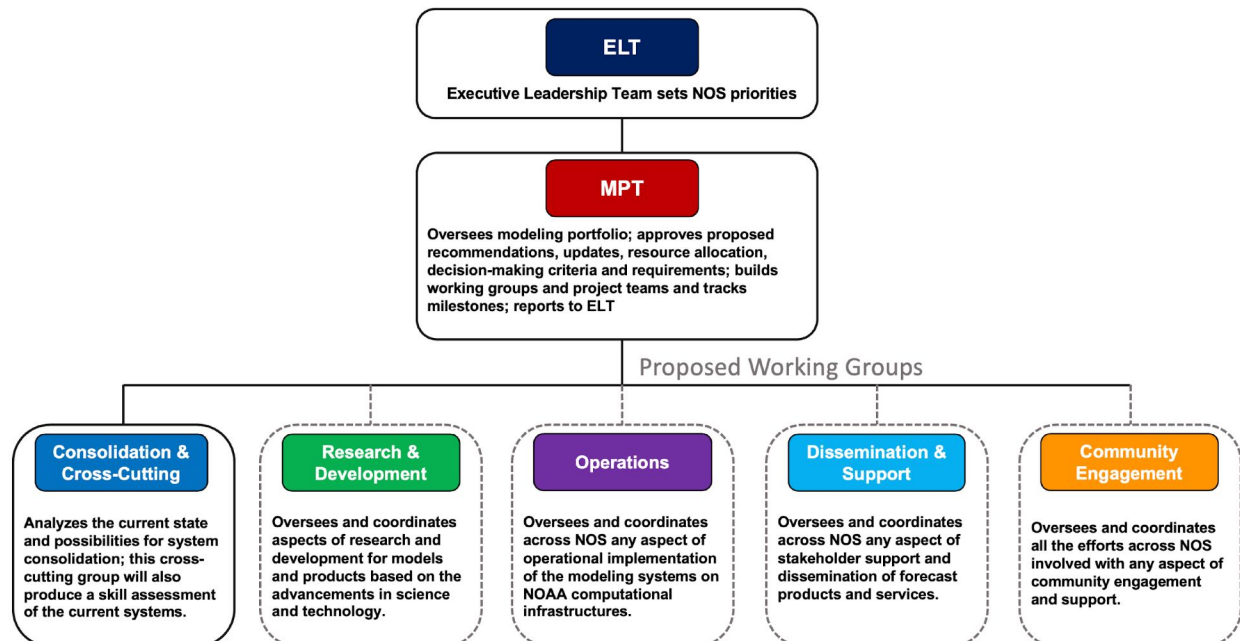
ELT

Executive Leadership Team sets NOS priorities

MPT

Oversees modeling portfolio; approves proposed recommendations, updates, resource allocation, decision-making criteria and requirements; builds working groups and project teams and tracks milestones; reports to ELT

Proposed Working Groups

Consolidation & Cross-Cutting

Analyzes the current state and possibilities for system consolidation; this cross-cutting group will also produce a skill assessment of the current systems.

Research & Development

Oversees and coordinates aspects of research and development for models and products based on the advancements in science and technology.

Operations

Oversees and coordinates across NOS any aspect of operational implementation of the modeling systems on NOAA computational infrastructures.

Dissemination & Support

Oversees and coordinates across NOS any aspect of stakeholder support and dissemination of forecast products and services.

Community Engagement

Oversees and coordinates all the efforts across NOS involved with any aspect of community engagement and support.